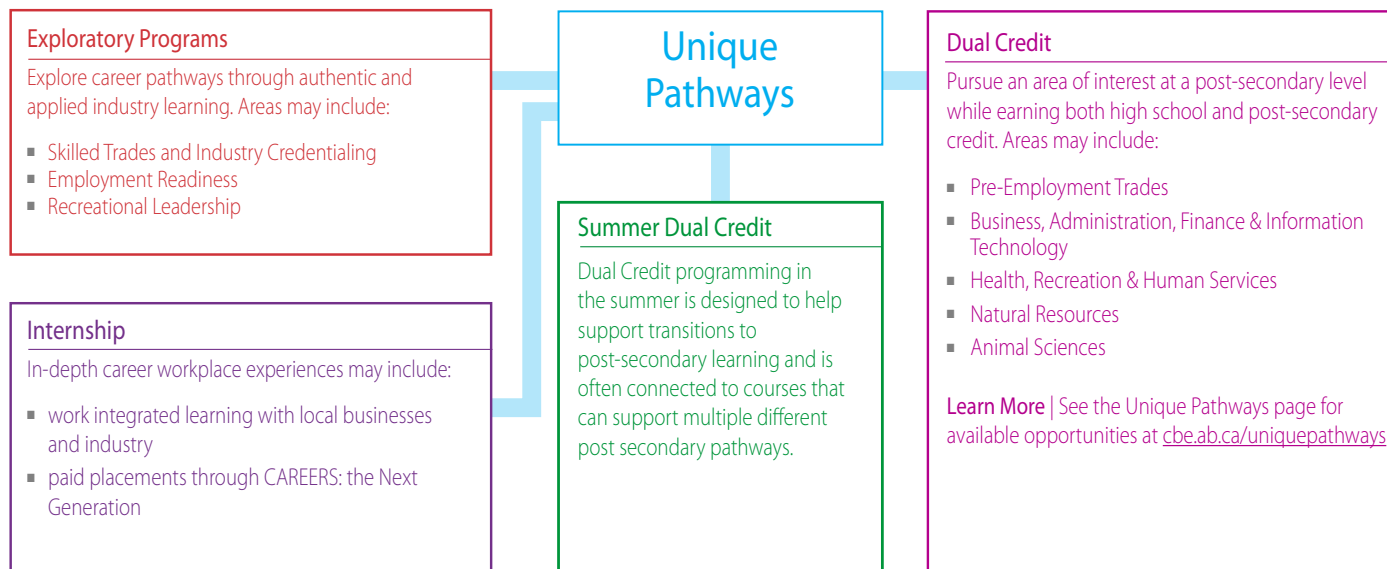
Unique Pathways

Exploratory Programs

Explore career pathways through authentic and applied industry learning. Areas may include:

- Skilled Trades and Industry Credentialing
- Employment Readiness
- Recreational Leadership

Internship

In-depth career workplace experiences may include:

- work integrated learning with local businesses and industry
- paid placements through CAREERS: the Next Generation

Summer Dual Credit

Dual Credit programming in the summer is designed to help support transitions to post-secondary learning and is often connected to courses that can support multiple different post secondary pathways.

Dual Credit

Pursue an area of interest at a post-secondary level while earning both high school and post-secondary credit. Areas may include:

- Pre-Employment Trades
- Business, Administration, Finance & Information Technology
- Health, Recreation & Human Services
- Natural Resources
- Animal Sciences

Learn More | See the Unique Pathways page for available opportunities at cbe.ab.ca/uniquepathways